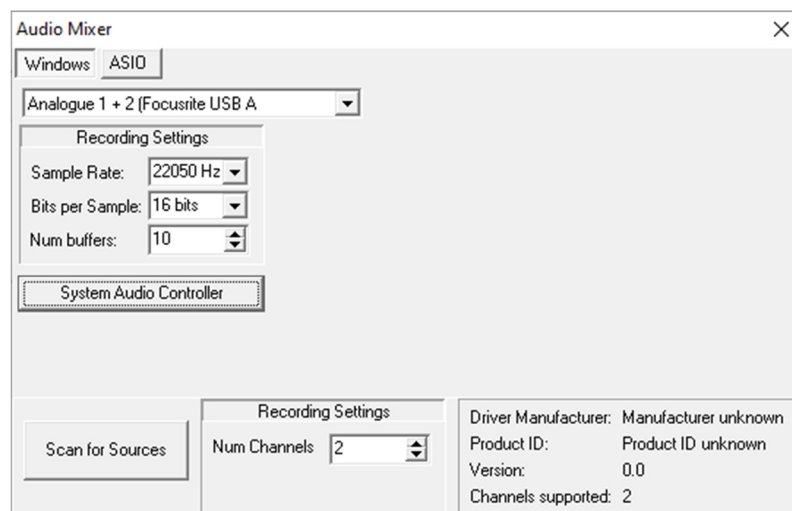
Audio Mixer
X
Windows ASIO
Analogue 1 + 2 (Focusrite USB A
Recording Settings
Sample Rate: 22050 Hz
Bits per Sample: 16 bits
Num buffers: 10
System Audio Controller
Scan for Sources
Recording Settings
Num Channels 2
Driver Manufacturer: Manufacturer unknown
Product ID: Product ID unknown
Version: 0.0
Channels supported: 2